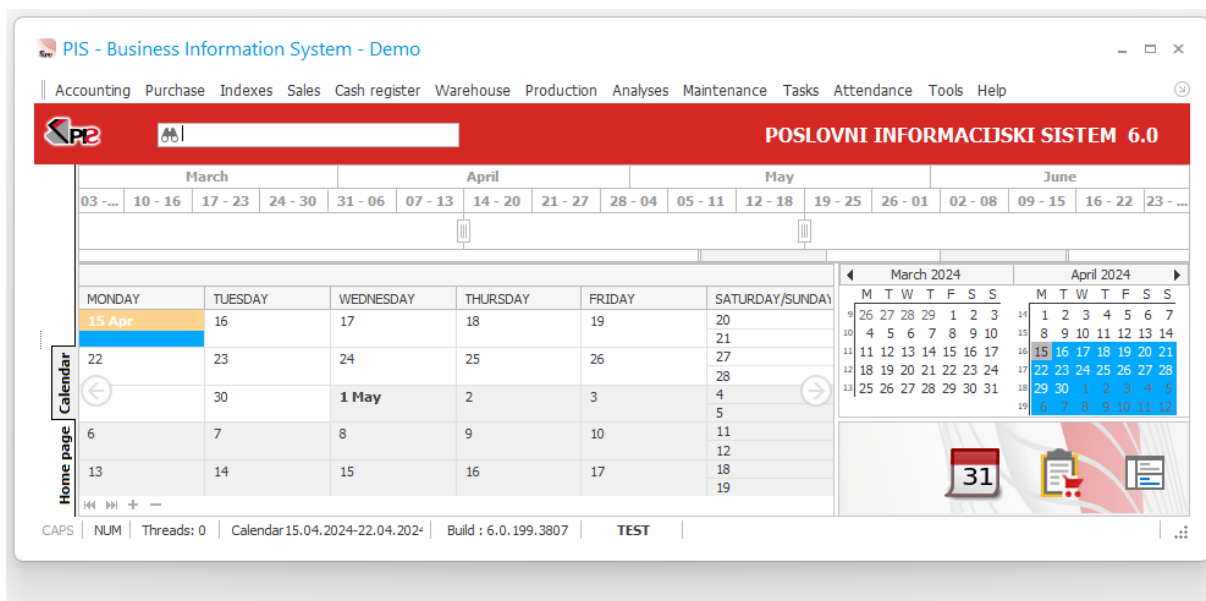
PIS - Business Information System - Demo

Accounting Purchase Indexes Sales Cash register Warehouse Production Analyses Maintenance Tasks Attendance Tools Help

PIS

POSLOVNI INFORMACIJSKI SISTEM 6.0

March April May June
03 -... 10 - 16 17 - 23 24 - 30 31 - 06 07 - 13 14 - 20 21 - 27 28 - 04 05 - 11 12 - 18 19 - 25 26 - 01 02 - 08 09 - 15 16 - 22 23 - ...

| MONDAY | TUESDAY | WEDNESDAY | THURSDAY | FRIDAY | SATURDAY/SUNDAY |
|---|---|---|---|---|---|
| 15 Apr | 16 | 17 | 18 | 19 | 20 / 21 |
| 22 | 23 | 24 | 25 | 26 | 27 / 28 |
| | 30 | 1 May | 2 | 3 | 4 / 5 |
| 6 | 7 | 8 | 9 | 10 | 11 / 12 |
| 13 | 14 | 15 | 16 | 17 | 18 / 19 |

March 2024
| | M | T | W | T | F | S | S |
|---|---|---|---|---|---|---|---|
| 9 | 26 | 27 | 28 | 29 | 1 | 2 | 3 |
| 10 | 4 | 5 | 6 | 7 | 8 | 9 | 10 |
| 11 | 11 | 12 | 13 | 14 | 15 | 16 | 17 |
| 12 | 18 | 19 | 20 | 21 | 22 | 23 | 24 |
| 13 | 25 | 26 | 27 | 28 | 29 | 30 | 31 |

April 2024
| | M | T | W | T | F | S | S |
|---|---|---|---|---|---|---|---|
| 14 | 1 | 2 | 3 | 4 | 5 | 6 | 7 |
| 15 | 8 | 9 | 10 | 11 | 12 | 13 | 14 |
| 16 | 15 | 16 | 17 | 18 | 19 | 20 | 21 |
| 17 | 22 | 23 | 24 | 25 | 26 | 27 | 28 |
| 18 | 29 | 30 | 1 | 2 | 3 | 4 | 5 |
| 19 | 6 | 7 | 8 | 9 | 10 | 11 | 12 |

31

Calendar
Home page

CAPS | NUM | Threads: 0 | Calendar 15.04.2024-22.04.2024 | Build : 6.0.199.3807 | TEST